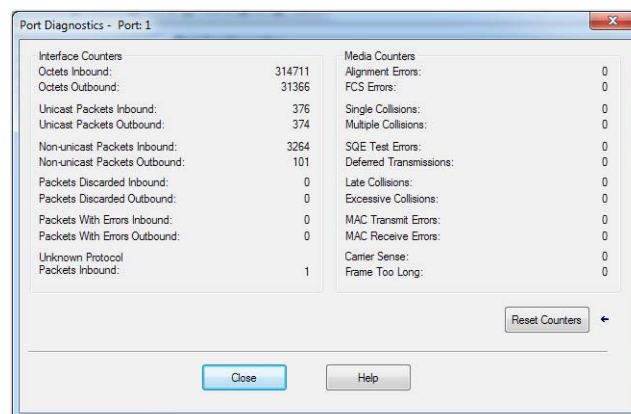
Port Diagnostics - Port: 1

Interface Counters

| | |
|---|---|
| Octets Inbound: | 314711 |
| Octets Outbound: | 31366 |
| Unicast Packets Inbound: | 376 |
| Unicast Packets Outbound: | 374 |
| Non-unicast Packets Inbound: | 3264 |
| Non-unicast Packets Outbound: | 101 |
| Packets Discarded Inbound: | 0 |
| Packets Discarded Outbound: | 0 |
| Packets With Errors Inbound: | 0 |
| Packets With Errors Outbound: | 0 |
| Unknown Protocol Packets Inbound: | 1 |

Media Counters

| | |
|---|---|
| Alignment Errors: | 0 |
| FCS Errors: | 0 |
| Single Collisions: | 0 |
| Multiple Collisions: | 0 |
| SQE Test Errors: | 0 |
| Deferred Transmissions: | 0 |
| Late Collisions: | 0 |
| Excessive Collisions: | 0 |
| MAC Transmit Errors: | 0 |
| MAC Receive Errors: | 0 |
| Carrier Sense: | 0 |
| Frame Too Long: | 0 |

Reset Counters

Close

Help